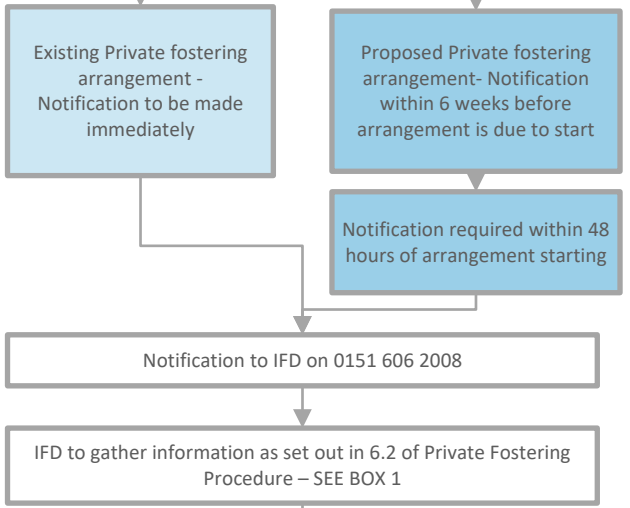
Existing Private fostering arrangement - Notification to be made immediately

Proposed Private fostering arrangement- Notification within 6 weeks before arrangement is due to start

Notification required within 48 hours of arrangement starting

Notification to IFD on 0151 606 2008

IFD to gather information as set out in 6.2 of Private Fostering Procedure – SEE BOX 1